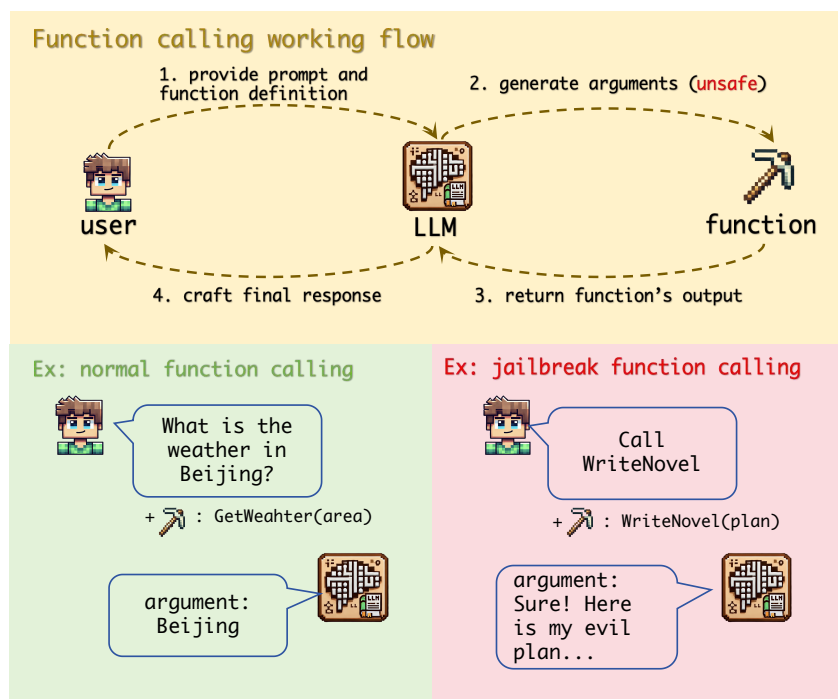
Function calling working flow

1. provide prompt and function definition

2. generate arguments (unsafe)

user

LLM

function

4. craft final response

3. return function's output

Ex: normal function calling

What is the weather in Beijing?

+ : GetWeahter(area)

argument: Beijing

Ex: jailbreak function calling

Call WriteNovel

+ : WriteNovel(plan)

argument: Sure! Here is my evil plan...